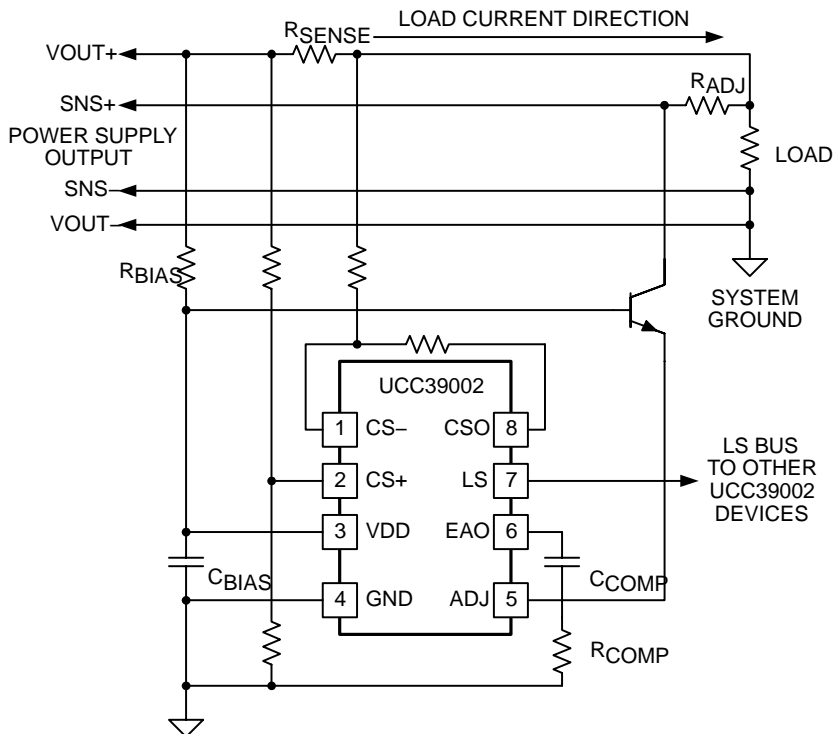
$R_{SENSE}$
LOAD CURRENT DIRECTION
VOUT+
SNS+
$R_{ADJ}$
POWER SUPPLY OUTPUT
LOAD
SNS–
VOUT–
$R_{BIAS}$
SYSTEM GROUND
UCC39002
1 CS–
CSO 8
2 CS+
LS 7
LS BUS TO OTHER UCC39002 DEVICES
3 VDD
EAO 6
$C_{BIAS}$
$C_{COMP}$
4 GND
ADJ 5
$R_{COMP}$